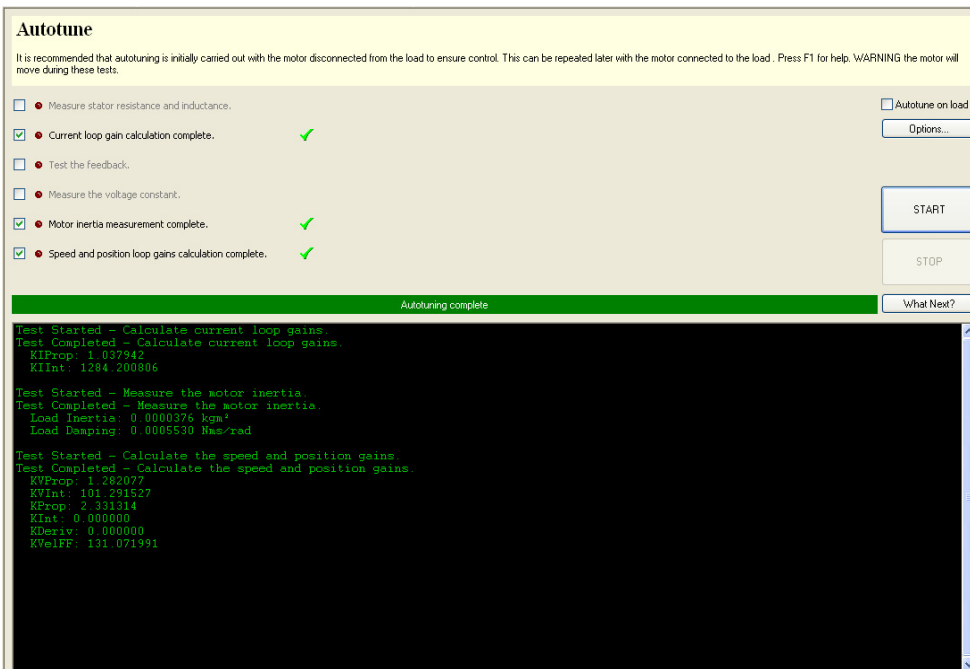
Autotune

It is recommended that autotuning is initially carried out with the motor disconnected from the load to ensure control. This can be repeated later with the motor connected to the load . Press F1 for help. WARNING the motor will move during these tests.

Measure stator resistance and inductance.

Current loop gain calculation complete.

Test the feedback.

Measure the voltage constant.

Motor inertia measurement complete.

Speed and position loop gains calculation complete.

Autotune on load

Options...

START

STOP

Autotuning complete

What Next?

Test Started - Calculate current loop gains.
Test Completed - Calculate current loop gains.
KIProp: 1.037942
KIInt: 1284.200806

Test Started - Measure the motor inertia.
Test Completed - Measure the motor inertia.
Load Inertia: 0.0000376 kgm²
Load Damping: 0.0005530 Nms/rad

Test Started - Calculate the speed and position gains.
Test Completed - Calculate the speed and position gains.
KVProp: 1.282077
KVInt: 101.291527
KProp: 2.331314
KInt: 0.000000
KDeriv: 0.000000
KVelFF: 131.071991